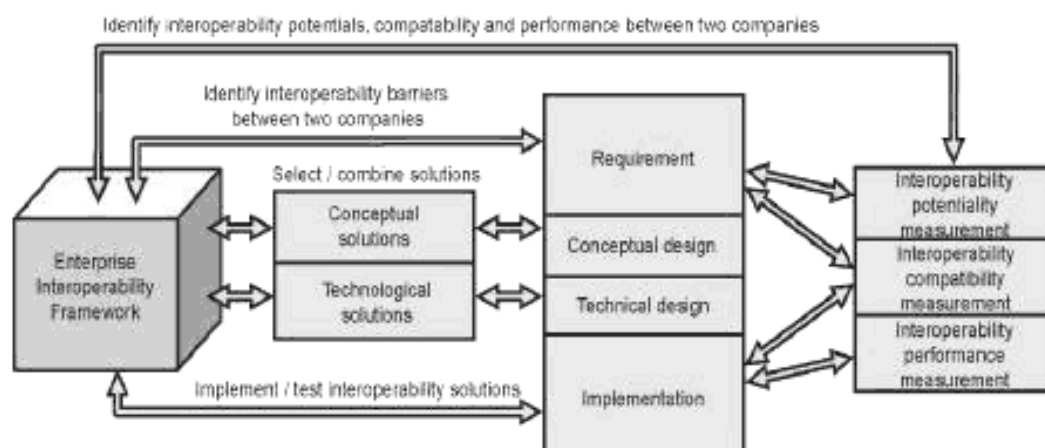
Identify interoperability potentials, compatability and performance between two companies

Identify interoperability barriers between two companies

Select / combine solutions

Enterprise Interoperability Framework

Conceptual solutions

Technological solutions

Requirement

Conceptual design

Technical design

Implementation

Interoperability potentiality measurement

Interoperability compatibility measurement

Interoperability performance measurement

Implement / test interoperability solutions